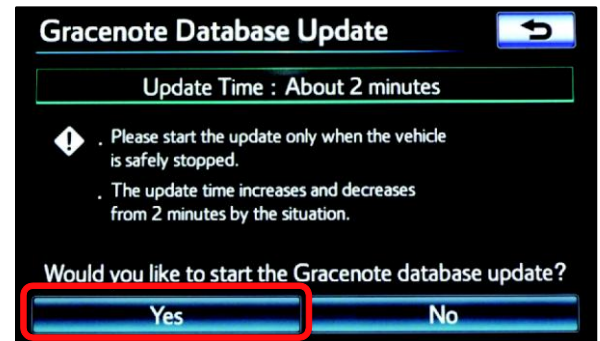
Gracenote Database Update

Update Time : About 2 minutes

. Please start the update only when the vehicle is safely stopped.

. The update time increases and decreases from 2 minutes by the situation.

Would you like to start the Gracenote database update?

Yes

No